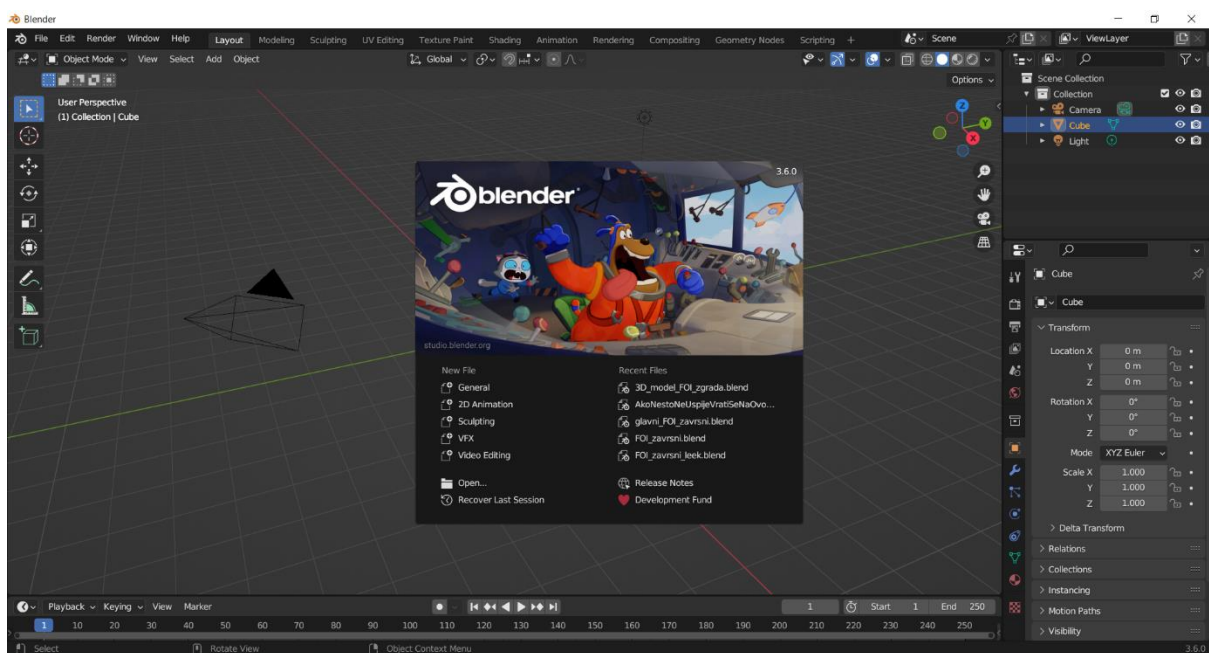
Blender

File Edit Render Window Help Layout Modeling Sculpting UV Editing Texture Paint Shading Animation Rendering Compositing Geometry Nodes Scripting + Scene ViewLayer

Object Mode View Select Add Object Global Options

User Perspective
(1) Collection | Cube

Scene Collection
Collection
Camera
Cube
Light

3.6.0
blender
studio.blender.org

New File
General
2D Animation
Sculpting
VFX
Video Editing

Recent Files
3D_model_FOI_zgrada.blend
AkoNestoNeUspijeVratiSeNaOvo...
glavni_FOI_zavrsni.blend
FOI_zavrsni.blend
FOI_zavrsni_leek.blend

Open...
Recover Last Session
Release Notes
Development Fund

Cube
Cube
Transform
Location X 0 m
Y 0 m
Z 0 m
Rotation X 0°
Y 0°
Z 0°
Mode XYZ Euler
Scale X 1.000
Y 1.000
Z 1.000
Delta Transform
Relations
Collections
Instancing
Motion Paths
Visibility

Playback Keying View Marker
1 Start 1 End 250
1 10 20 30 40 50 60 70 80 90 100 110 120 130 140 150 160 170 180 190 200 210 220 230 240 250

Select Rotate View Object Context Menu 3.6.0